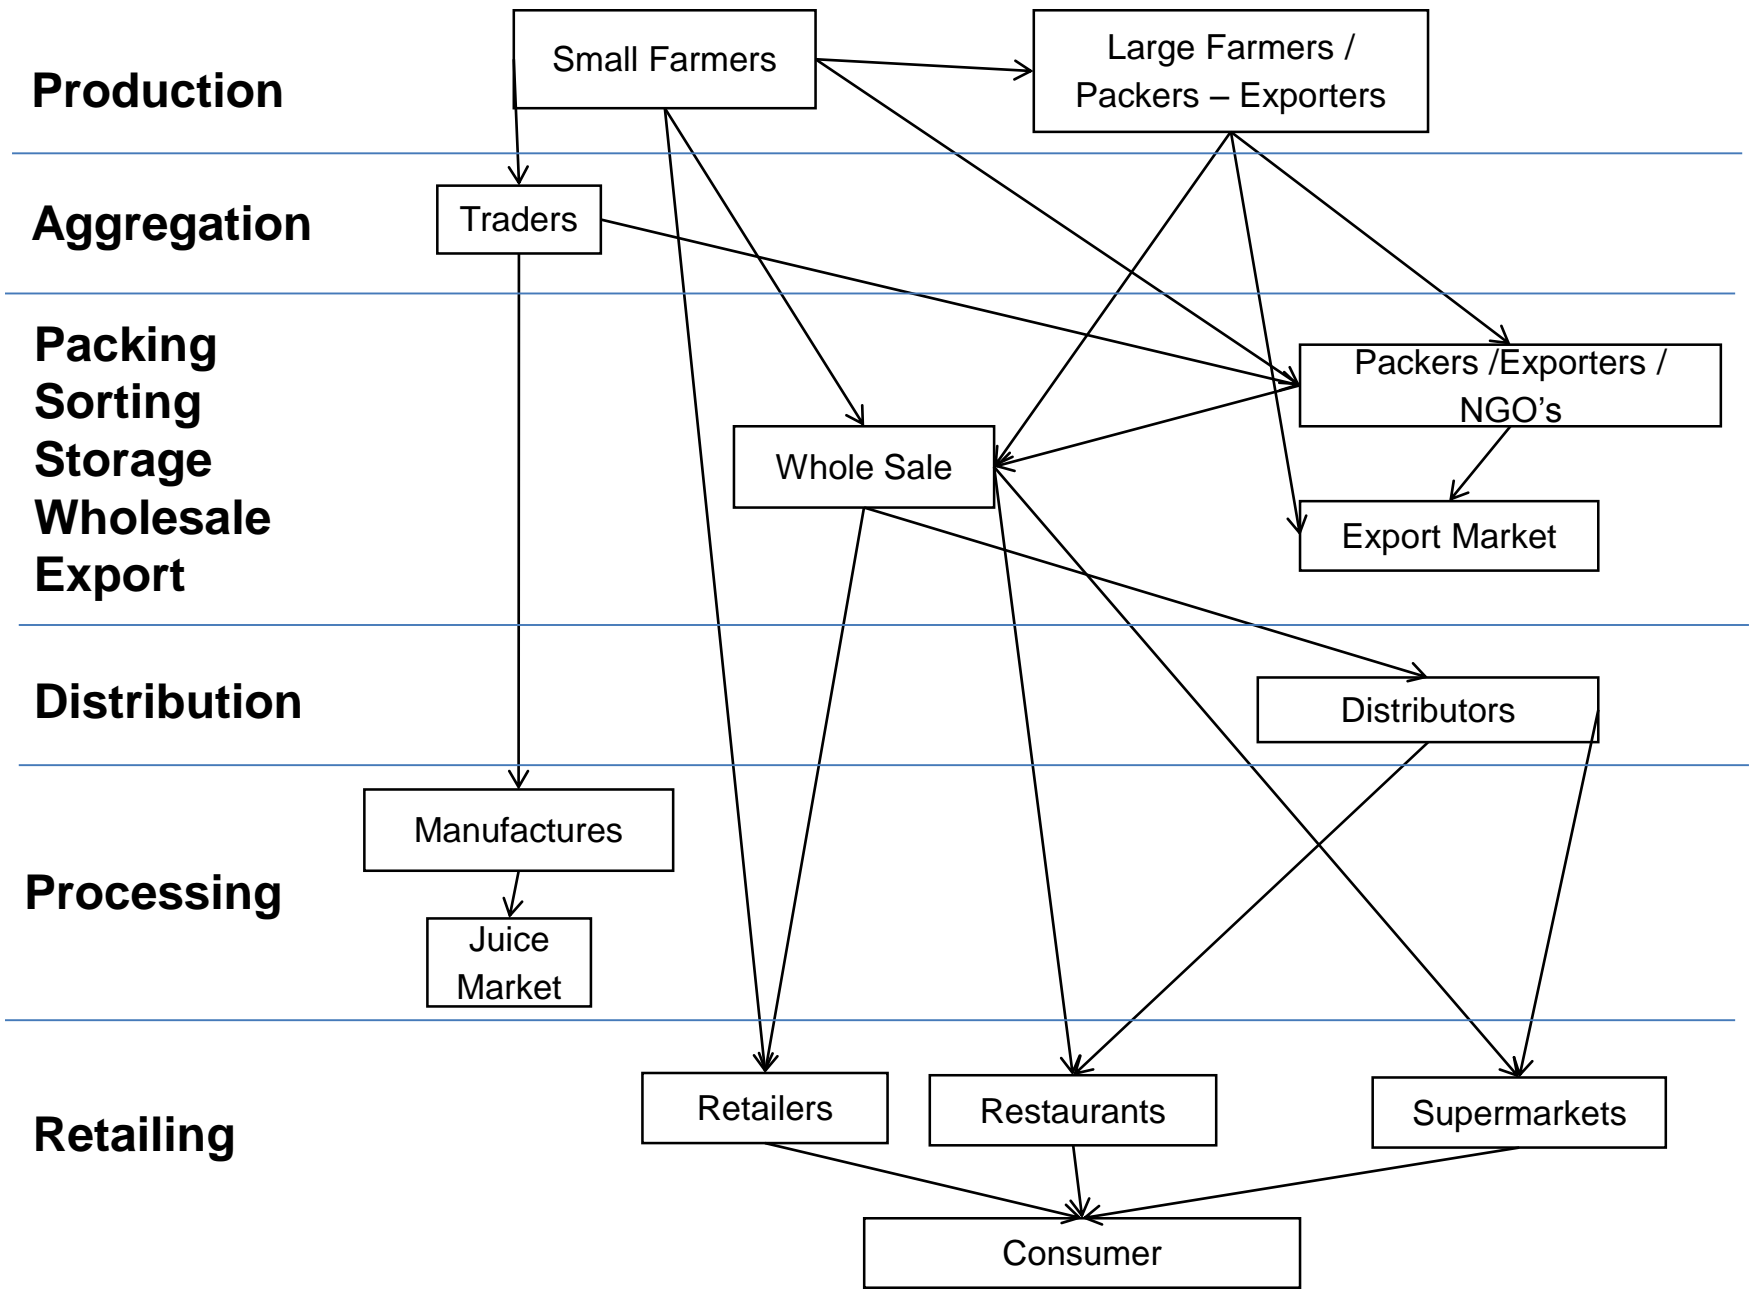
Production

Small Farmers

Large Farmers / Packers – Exporters

Aggregation

Traders

Packing
Sorting
Storage
Wholesale
Export

Packers /Exporters / NGO's

Whole Sale

Export Market

Distribution

Distributors

Manufactures

Processing

Juice Market

Retailing

Retailers

Restaurants

Supermarkets

Consumer